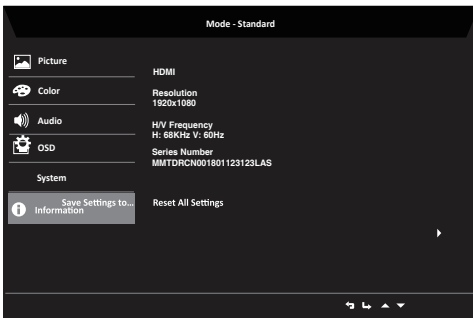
Mode - Standard

Picture

Color

Audio

OSD

System

Save Settings to...
Information

HDMI

Resolution
1920x1080

H/V Frequency
H: 68KHz V: 60Hz

Series Number
MMTDRCN001801123123LAS

Reset All Settings